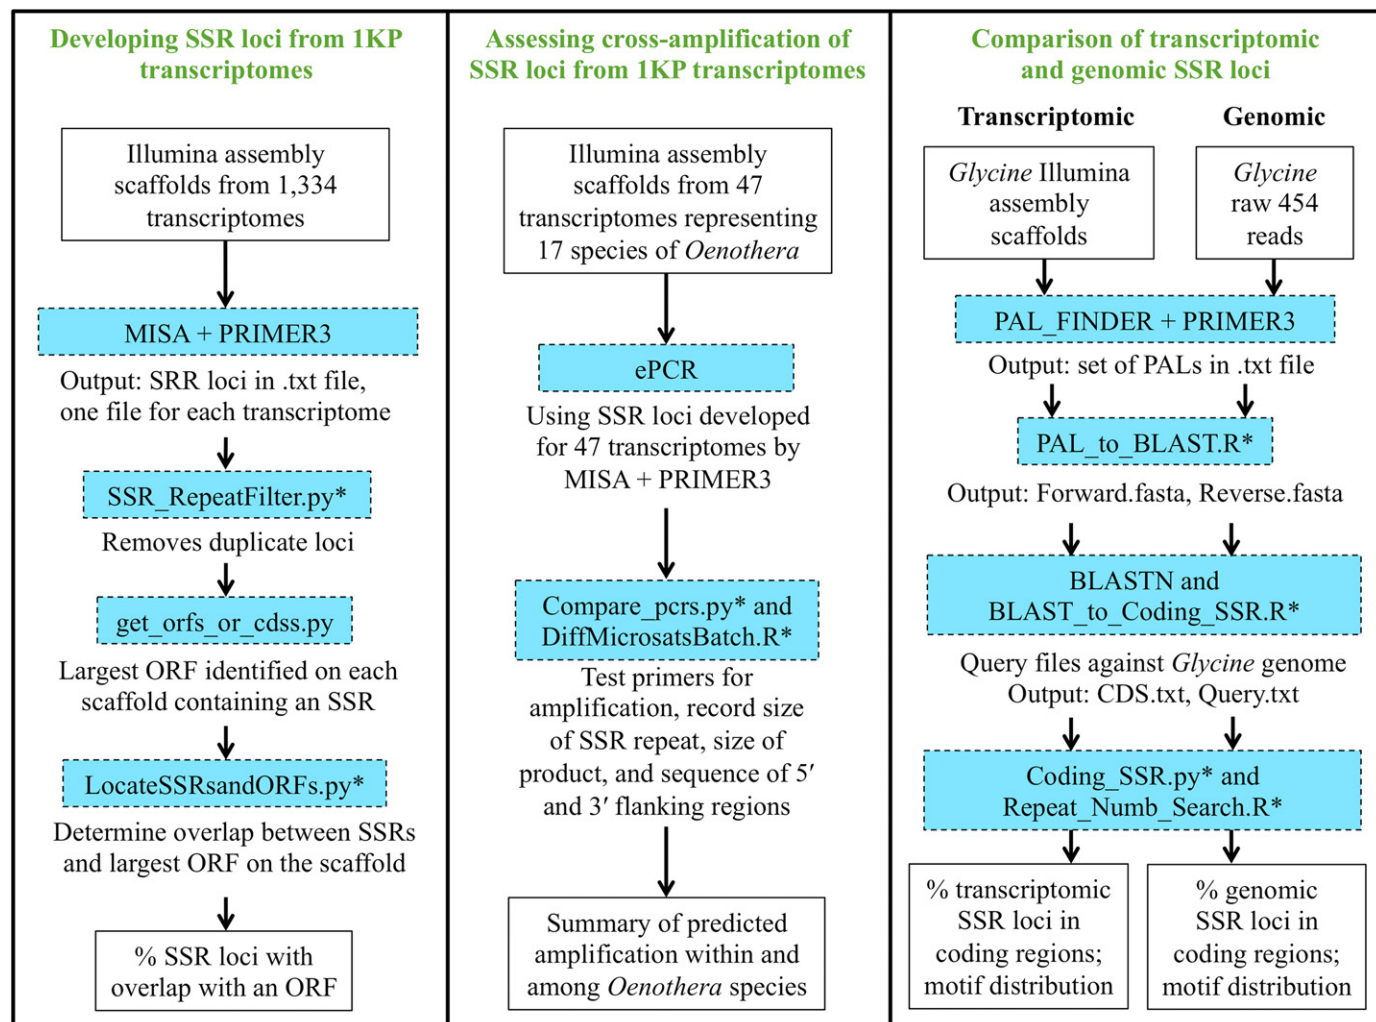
Developing SSR loci from 1KP transcriptomes

Illumina assembly scaffolds from 1,334 transcriptomes

MISA + PRIMER3

Output: SRR loci in .txt file, one file for each transcriptome

SSR_RepeatFilter.py*

Removes duplicate loci

get_orfs_or_cdss.py

Largest ORF identified on each scaffold containing an SSR

LocateSSRsandORFs.py*

Determine overlap between SSRs and largest ORF on the scaffold

% SSR loci with overlap with an ORF

Assessing cross-amplification of SSR loci from 1KP transcriptomes

Illumina assembly scaffolds from 47 transcriptomes representing 17 species of Oenothera

ePCR

Using SSR loci developed for 47 transcriptomes by MISA + PRIMER3

Compare_pcrs.py* and DiffMicrosatsBatch.R*

Test primers for amplification, record size of SSR repeat, size of product, and sequence of 5′ and 3′ flanking regions

Summary of predicted amplification within and among Oenothera species

Comparison of transcriptomic and genomic SSR loci

Transcriptomic

Genomic

Glycine Illumina assembly scaffolds

Glycine raw 454 reads

PAL_FINDER + PRIMER3

Output: set of PALs in .txt file

PAL_to_BLAST.R*

Output: Forward.fasta, Reverse.fasta

BLASTN and BLAST_to_Coding_SSR.R*

Query files against Glycine genome
Output: CDS.txt, Query.txt

Coding_SSR.py* and Repeat_Numb_Search.R*

% transcriptomic SSR loci in coding regions; motif distribution

% genomic SSR loci in coding regions; motif distribution